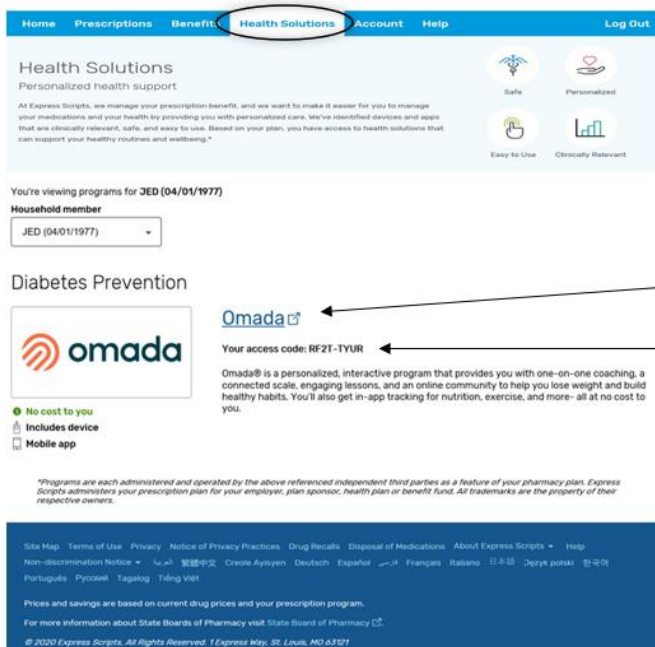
Home Prescriptions Benefits Health Solutions Account Help Log Out

Health Solutions

Personalized health support

At Express Scripts, we manage your prescription benefit, and we want to make it easier for you to manage your medications and your health by providing you with personalized care. We've identified devices and apps that are clinically relevant, safe, and easy to use. Based on your plan, you have access to health solutions that can support your healthy routines and wellbeing.*

Safe

Personalized

Easy to Use

Clinically Relevant

You're viewing programs for JED (04/01/1977)

Household member

JED (04/01/1977)

Diabetes Prevention

omada

Omada

Your access code: RF2T-TYUR

Omada® is a personalized, interactive program that provides you with one-on-one coaching, a connected scale, engaging lessons, and an online community to help you lose weight and build healthy habits. You'll also get in-app tracking for nutrition, exercise, and more- all at no cost to you.

No cost to you

Includes device

Mobile app

*Programs are each administered and operated by the above referenced independent third parties as a feature of your pharmacy plan. Express Scripts administers your prescription plan for your employer, plan sponsor, health plan or benefit fund. All trademarks are the property of their respective owners.

Site Map Terms of Use Privacy Notice of Privacy Practices Drug Recalls Disposal of Medications About Express Scripts Help

Non-discrimination Notice العربية 繁體中文 Creole Ayisyen Deutsch Español فارسی Français Italiano 日本語 Język polski 한국어 Português Русский Tagalog Tiếng Việt

Prices and savings are based on current drug prices and your prescription program.

For more information about State Boards of Pharmacy visit State Board of Pharmacy

© 2020 Express Scripts. All Rights Reserved. 1 Express Way, St. Louis, MO 63121